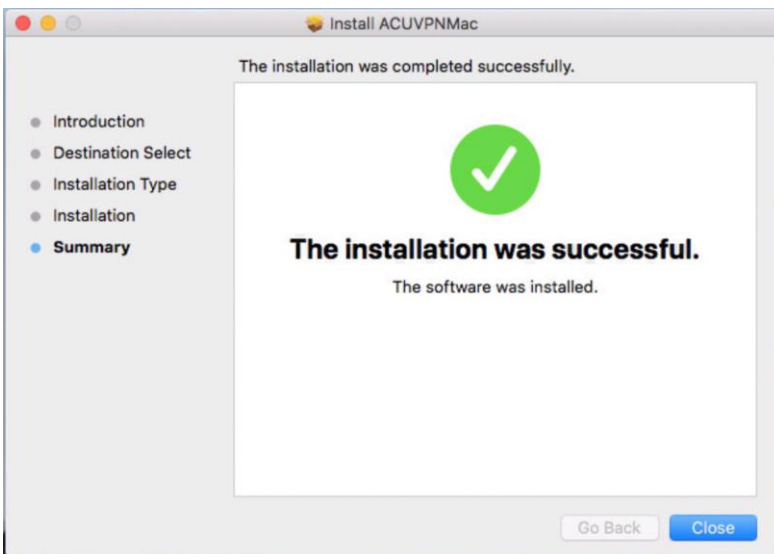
Install ACUVPNMac

The installation was completed successfully.

Introduction
Destination Select
Installation Type
Installation
Summary

The installation was successful.

The software was installed.

Go Back
Close